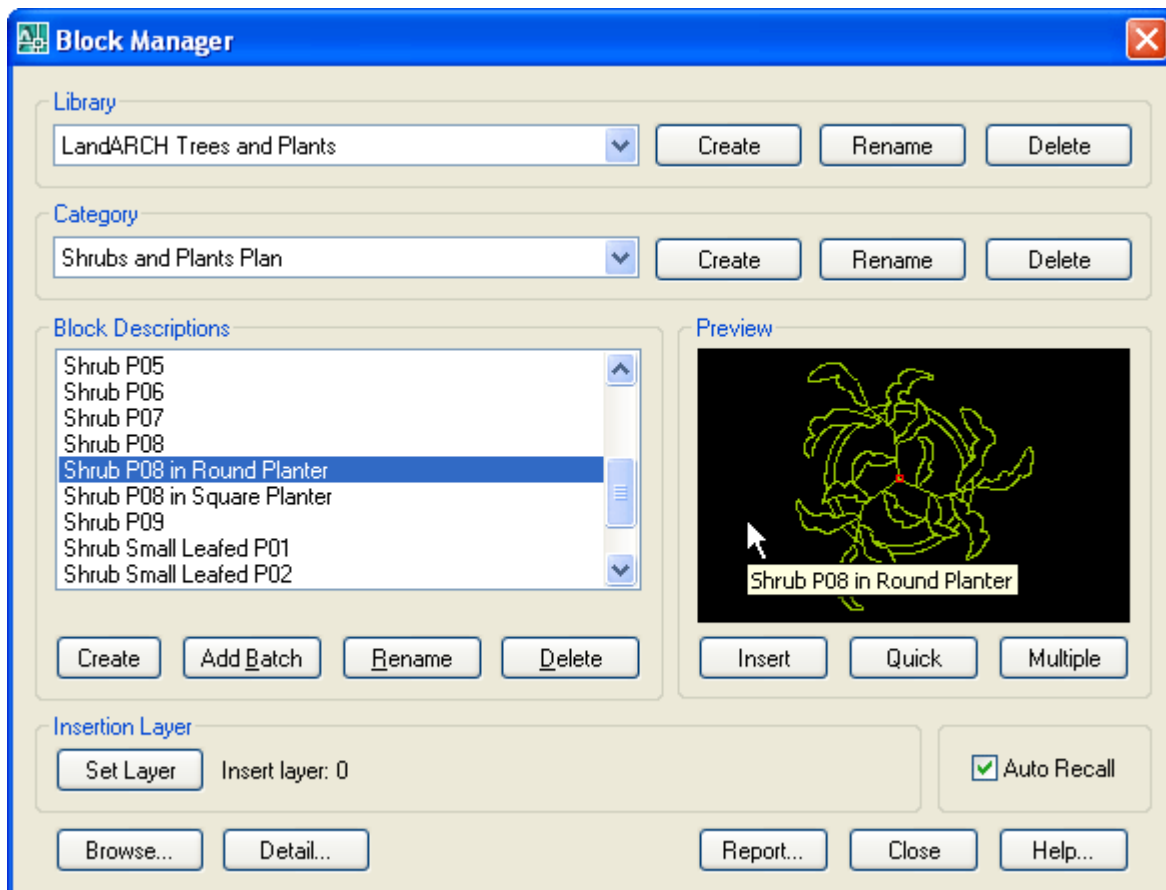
Block Manager

Library

LandARCH Trees and Plants

Create Rename Delete

Category

Shrubs and Plants Plan

Create Rename Delete

Block Descriptions

Shrub P05
Shrub P06
Shrub P07
Shrub P08
Shrub P08 in Round Planter
Shrub P08 in Square Planter
Shrub P09
Shrub Small Leafed P01
Shrub Small Leafed P02

Create Add Batch Rename Delete

Preview

Shrub P08 in Round Planter

Insert Quick Multiple

Insertion Layer

Set Layer Insert layer: 0

Auto Recall

Browse... Detail... Report... Close Help...